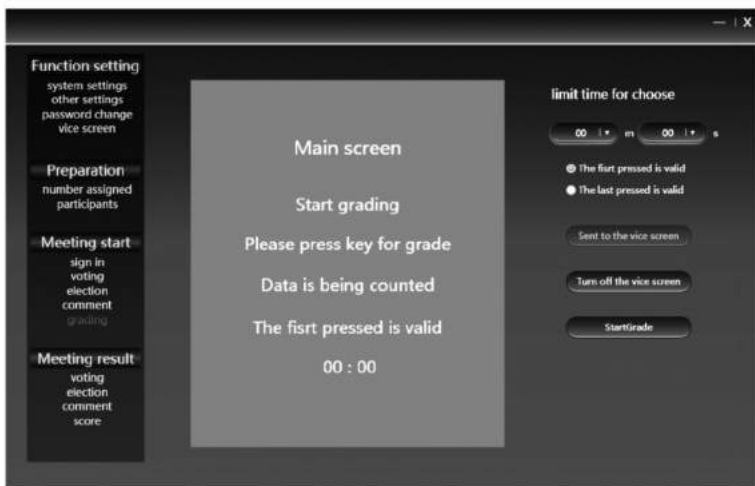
— | X

Function setting
system settings
other settings
password change
vice screen

Preparation
number assigned
participants

Meeting start
sign in
voting
election
comment
grading

Meeting result
voting
election
comment
score

Main screen

Start grading

Please press key for grade

Data is being counted

The fisrt pressed is valid

00 : 00

limit time for choose

00 m 00 s

The fisrt pressed is valid
The last pressed is valid

Sent to the vice screen

Turn off the vice screen

StartGrade